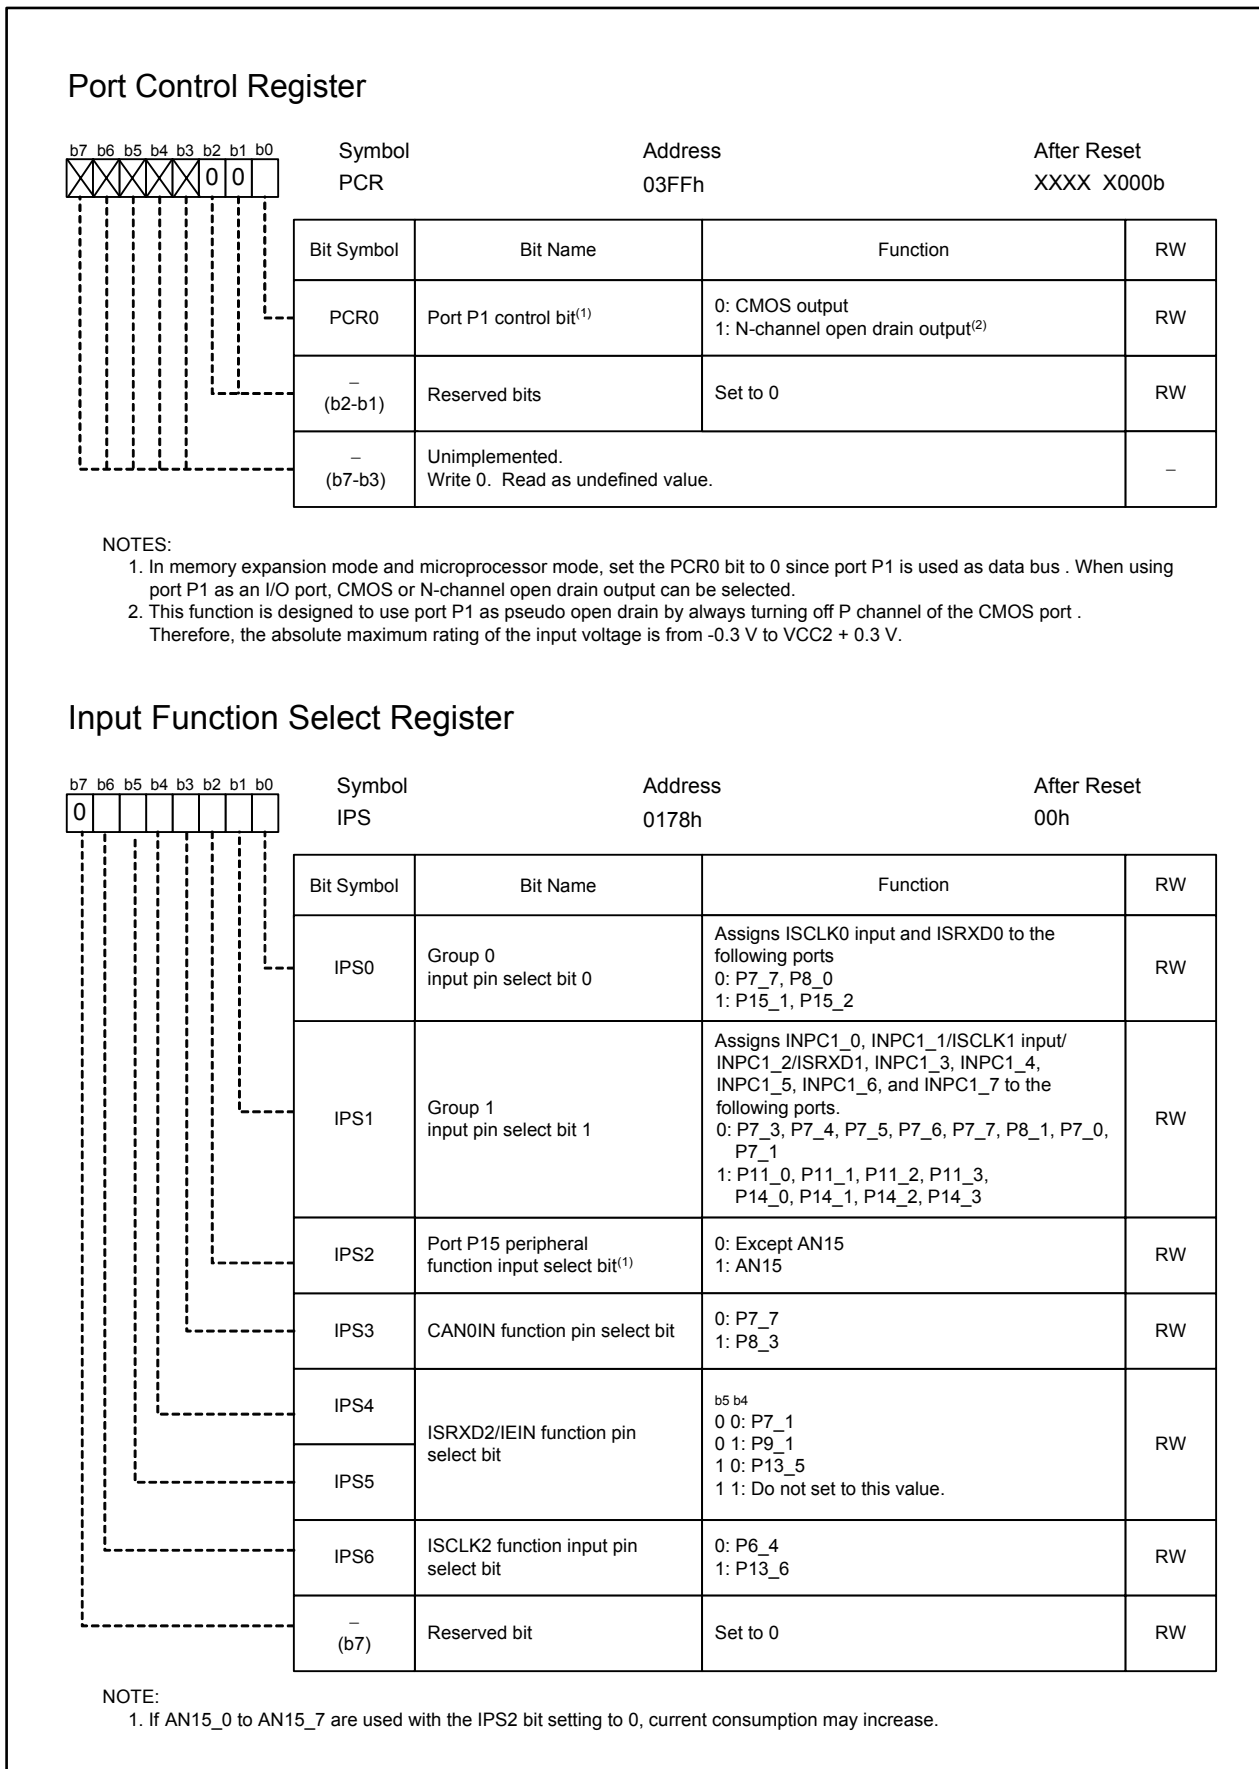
Port Control Register

b7 b6 b5 b4 b3 b2 b1 b0

0 0

Symbol
PCR

Address
03FFh

After Reset
XXXX X000b

| Bit Symbol | Bit Name | Function | RW |
|---|---|---|---|
| PCR0 | Port P1 control bit$^{(1)}$ | 0: CMOS output<br>1: N-channel open drain output$^{(2)}$ | RW |
| – (b2-b1) | Reserved bits | Set to 0 | RW |
| – (b7-b3) | Unimplemented. Write 0. Read as undefined value. | | – |

NOTES:
1. In memory expansion mode and microprocessor mode, set the PCR0 bit to 0 since port P1 is used as data bus . When using port P1 as an I/O port, CMOS or N-channel open drain output can be selected.
2. This function is designed to use port P1 as pseudo open drain by always turning off P channel of the CMOS port . Therefore, the absolute maximum rating of the input voltage is from -0.3 V to VCC2 + 0.3 V.

Input Function Select Register

b7 b6 b5 b4 b3 b2 b1 b0

0

Symbol
IPS

Address
0178h

After Reset
00h

| Bit Symbol | Bit Name | Function | RW |
|---|---|---|---|
| IPS0 | Group 0 input pin select bit 0 | Assigns ISCLK0 input and ISRXD0 to the following ports<br>0: P7_7, P8_0<br>1: P15_1, P15_2 | RW |
| IPS1 | Group 1 input pin select bit 1 | Assigns INPC1_0, INPC1_1/ISCLK1 input/ INPC1_2/ISRXD1, INPC1_3, INPC1_4, INPC1_5, INPC1_6, and INPC1_7 to the following ports.<br>0: P7_3, P7_4, P7_5, P7_6, P7_7, P8_1, P7_0, P7_1<br>1: P11_0, P11_1, P11_2, P11_3, P14_0, P14_1, P14_2, P14_3 | RW |
| IPS2 | Port P15 peripheral function input select bit$^{(1)}$ | 0: Except AN15<br>1: AN15 | RW |
| IPS3 | CAN0IN function pin select bit | 0: P7_7<br>1: P8_3 | RW |
| IPS4<br>IPS5 | ISRXD2/IEIN function pin select bit | b5 b4<br>0 0: P7_1<br>0 1: P9_1<br>1 0: P13_5<br>1 1: Do not set to this value. | RW |
| IPS6 | ISCLK2 function input pin select bit | 0: P6_4<br>1: P13_6 | RW |
| – (b7) | Reserved bit | Set to 0 | RW |

NOTE:
1. If AN15_0 to AN15_7 are used with the IPS2 bit setting to 0, current consumption may increase.